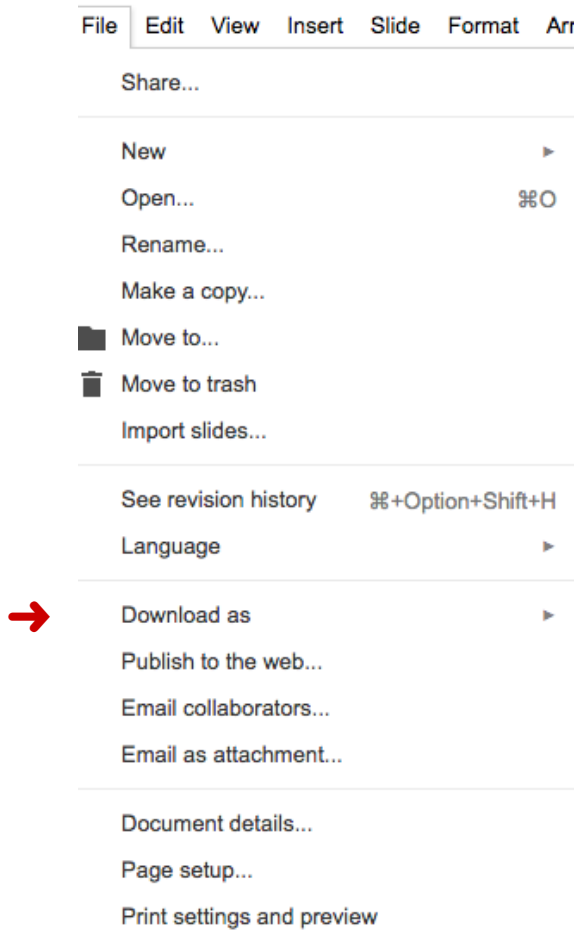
File Edit View Insert Slide Format Arr

Share...

New
Open... ⌘O
Rename...
Make a copy...
Move to...
Move to trash
Import slides...

See revision history ⌘+Option+Shift+H
Language

Download as
Publish to the web...
Email collaborators...
Email as attachment...

Document details...
Page setup...
Print settings and preview